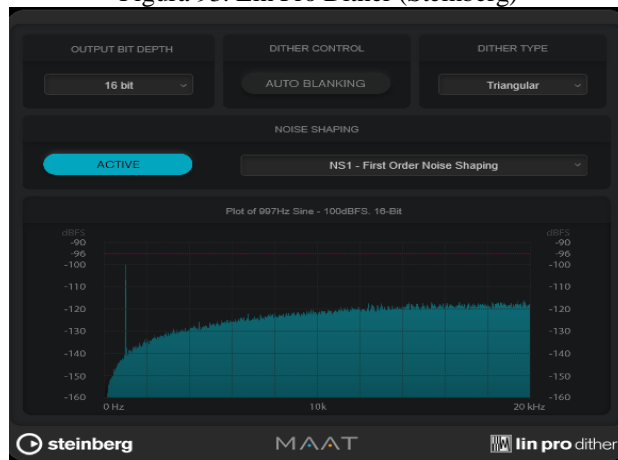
Figura 93. Lin Pro Dither (Steinberg)

OUTPUT BIT DEPTH
16 bit

DITHER CONTROL
AUTO BLANKING

DITHER TYPE
Triangular

NOISE SHAPING
ACTIVE
NS1 - First Order Noise Shaping

Plot of 997Hz Sine - 100dBFS, 16-Bit

dBFS
-90
-96
-100
-110
-120
-130
-140
-150
-160

dBFS
-90
-96
-100
-110
-120
-130
-140
-150
-160

0 Hz
10k
20 kHz

steinberg
MAAT
lin pro dither